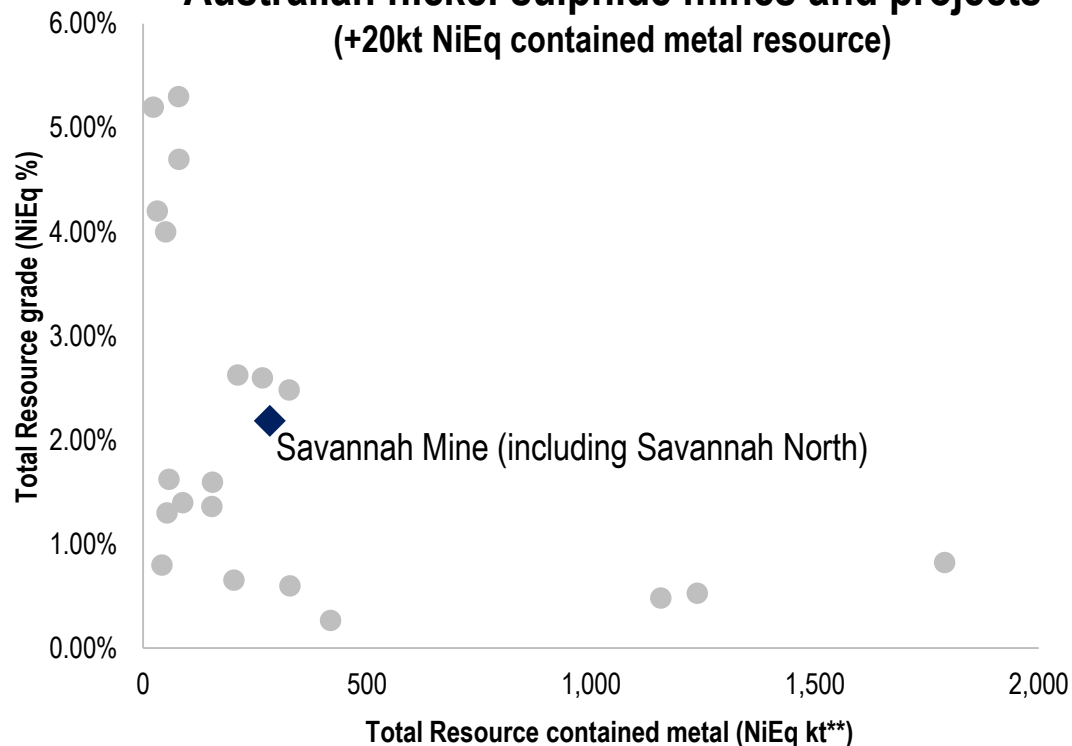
Australian nickel sulphide mines and projects
(+20kt NiEq contained metal resource)

6.00%
5.00%
4.00%
3.00%
2.00%
1.00%
0.00%

Total Resource grade (NiEq %)

Savannah Mine (including Savannah North)

0
500
1,000
1,500
2,000

Total Resource contained metal (NiEq kt**)